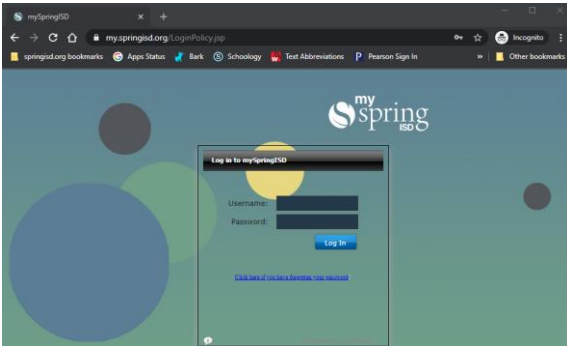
mySpringISD
my.springisd.org/LoginPolicy.jsp
Incognito
springisd.org bookmarks
Apps Status
Bark
Schoology
Text Abbreviations
Pearson Sign In
»
Other bookmarks

my spring ISD

Log in to mySpringISD
Username:
Password:
Log In
Click here if you have forgotten your password